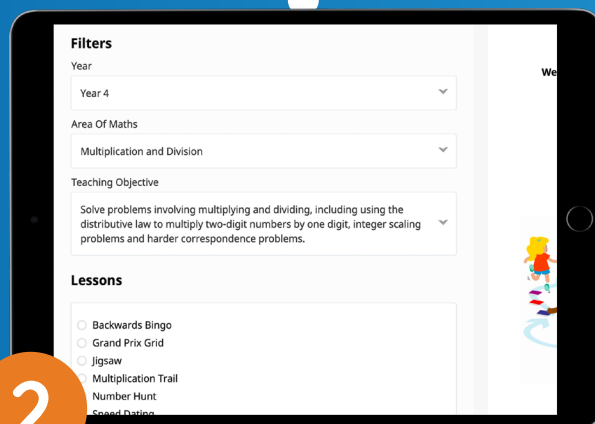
Filters

Year

Year 4

Area Of Maths

Multiplication and Division

Teaching Objective

Solve problems involving multiplying and dividing, including using the distributive law to multiply two-digit numbers by one digit, integer scaling problems and harder correspondence problems.

Lessons

Backwards Bingo
Grand Prix Grid
Jigsaw
Multiplication Trail
Number Hunt
Speed Dating

We

2